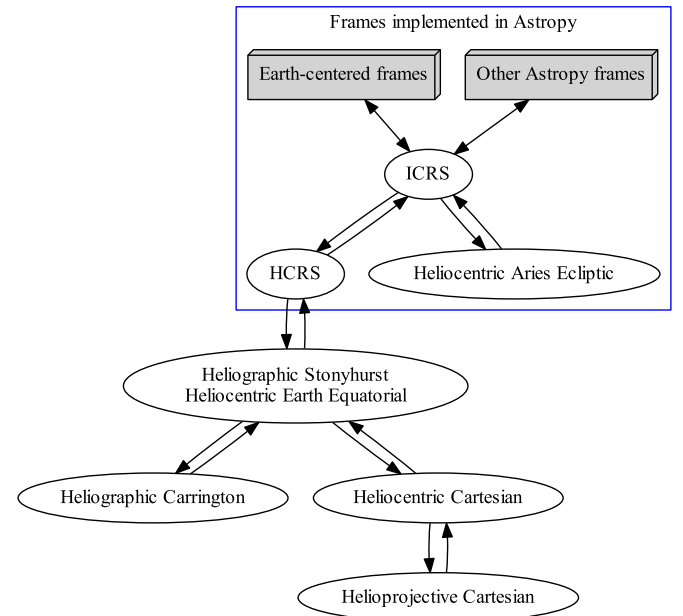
Frames implemented in Astropy

Earth-centered frames

Other Astropy frames

ICRS

HCRS

Heliocentric Aries Ecliptic

Heliographic Stonyhurst
Heliocentric Earth Equatorial

Heliographic Carrington

Heliocentric Cartesian

Helioprojective Cartesian